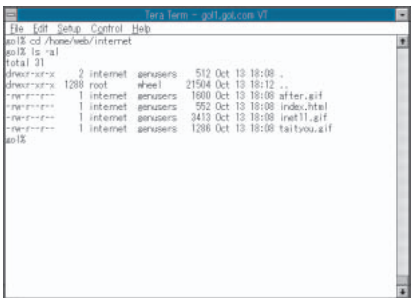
Tera Term - gol1.gol.com VT

File Edit Setup Control Help

gol1% cd /home/web/internet
gol1% ls -al
total 31
drwxr-xr-x 2 internet genusers 512 Oct 13 18:08 .
drwxr-xr-x 1288 root wheel 21504 Oct 13 18:12 ..
-rw-r--r-- 1 internet genusers 1600 Oct 13 18:08 after.gif
-rw-r--r-- 1 internet genusers 552 Oct 13 18:08 index.html
-rw-r--r-- 1 internet genusers 3413 Oct 13 18:08 inet11.gif
-rw-r--r-- 1 internet genusers 1286 Oct 13 18:08 taityou.gif
gol1%